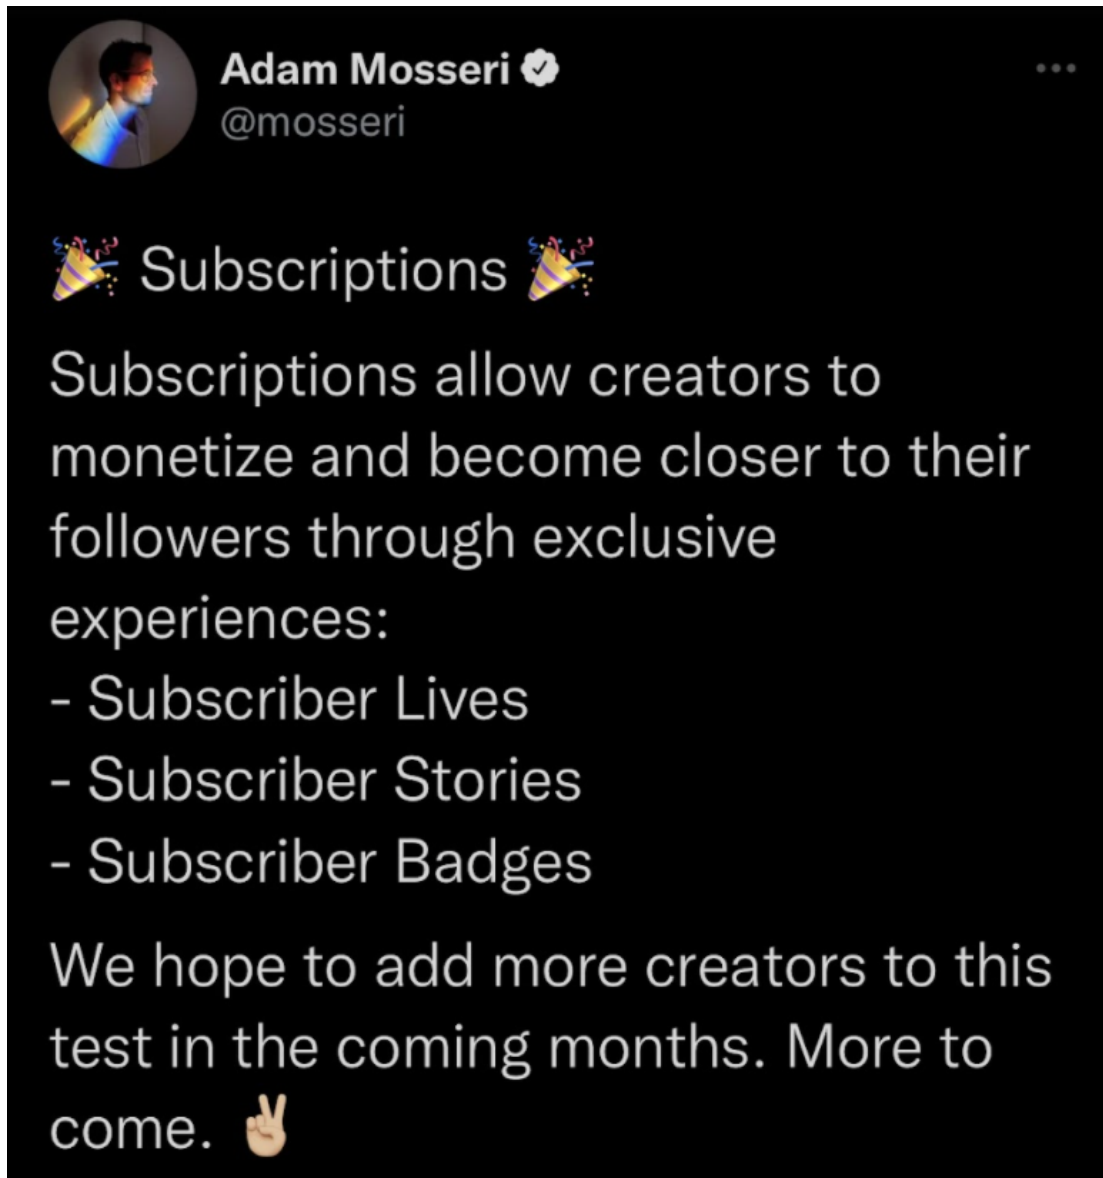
Adam Mosseri
@mosseri

🎉 Subscriptions 🎉

Subscriptions allow creators to monetize and become closer to their followers through exclusive experiences:
- Subscriber Lives
- Subscriber Stories
- Subscriber Badges

We hope to add more creators to this test in the coming months. More to come. ✌🏼